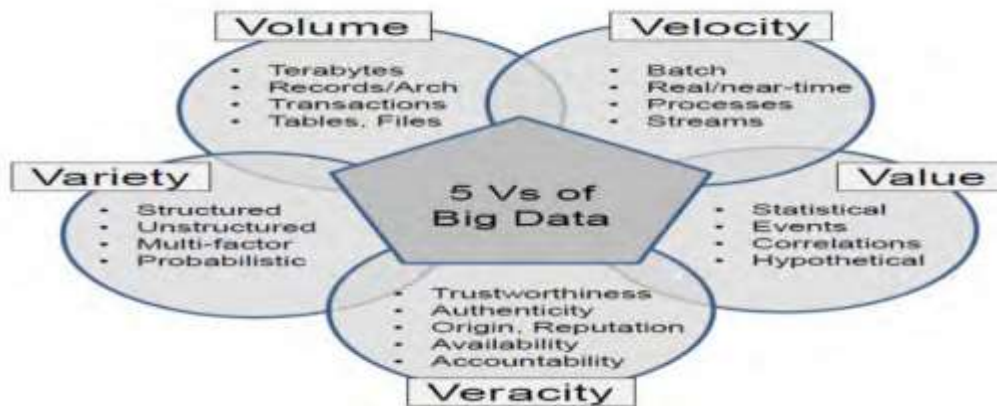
5 Vs of Big Data

Volume
- Terabytes
- Records/Arch
- Transactions
- Tables, Files

Velocity
- Batch
- Real/near-time
- Processes
- Streams

Variety
- Structured
- Unstructured
- Multi-factor
- Probabilistic

Value
- Statistical
- Events
- Correlations
- Hypothetical

Veracity
- Trustworthiness
- Authenticity
- Origin, Reputation
- Availability
- Accountability